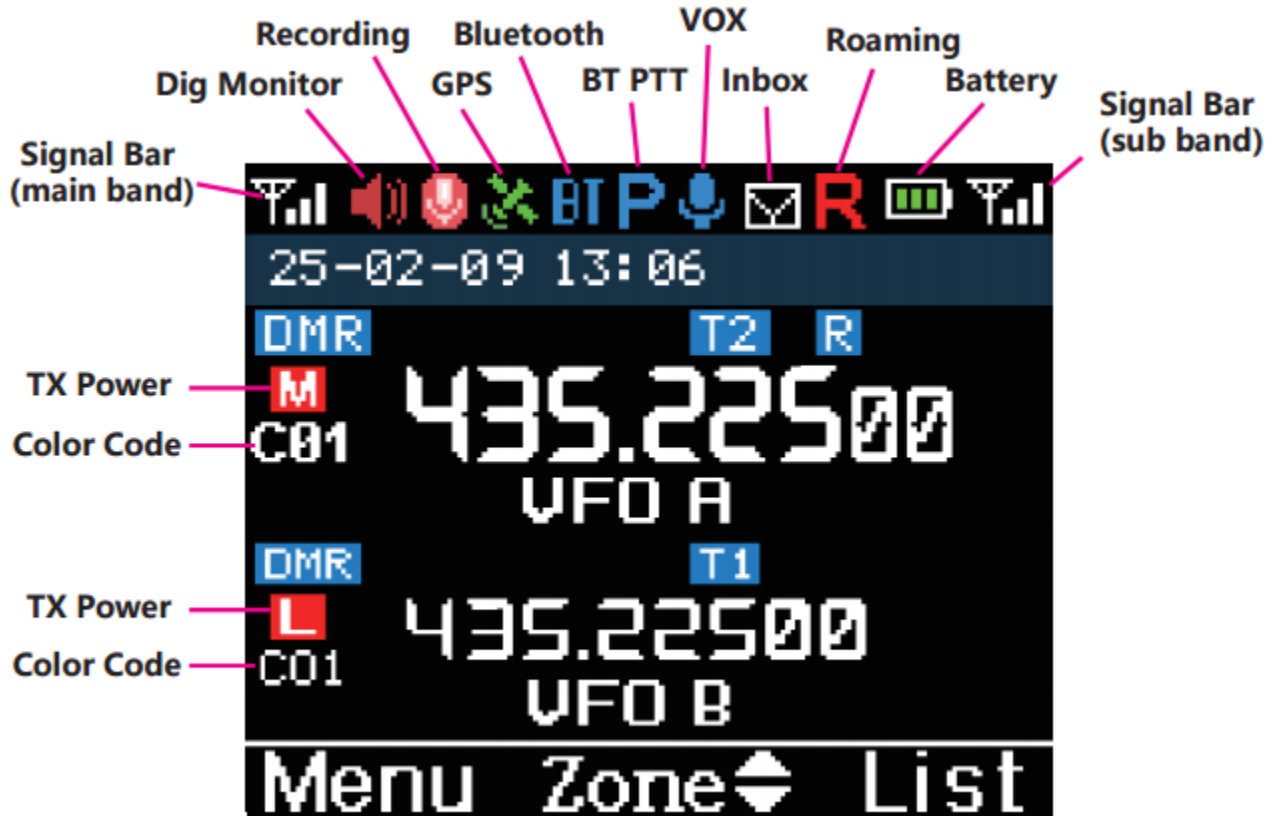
Recording
Bluetooth
VOX
Roaming
Dig Monitor
GPS
BT PTT
Inbox
Battery
Signal Bar (main band)
Signal Bar (sub band)

BT P R

25-02-09 13:06

DMR
T2
R
TX Power
M
Color Code
C01
435.22500
VFO A

DMR
T1
TX Power
L
Color Code
C01
435.22500
VFO B

Menu Zone List